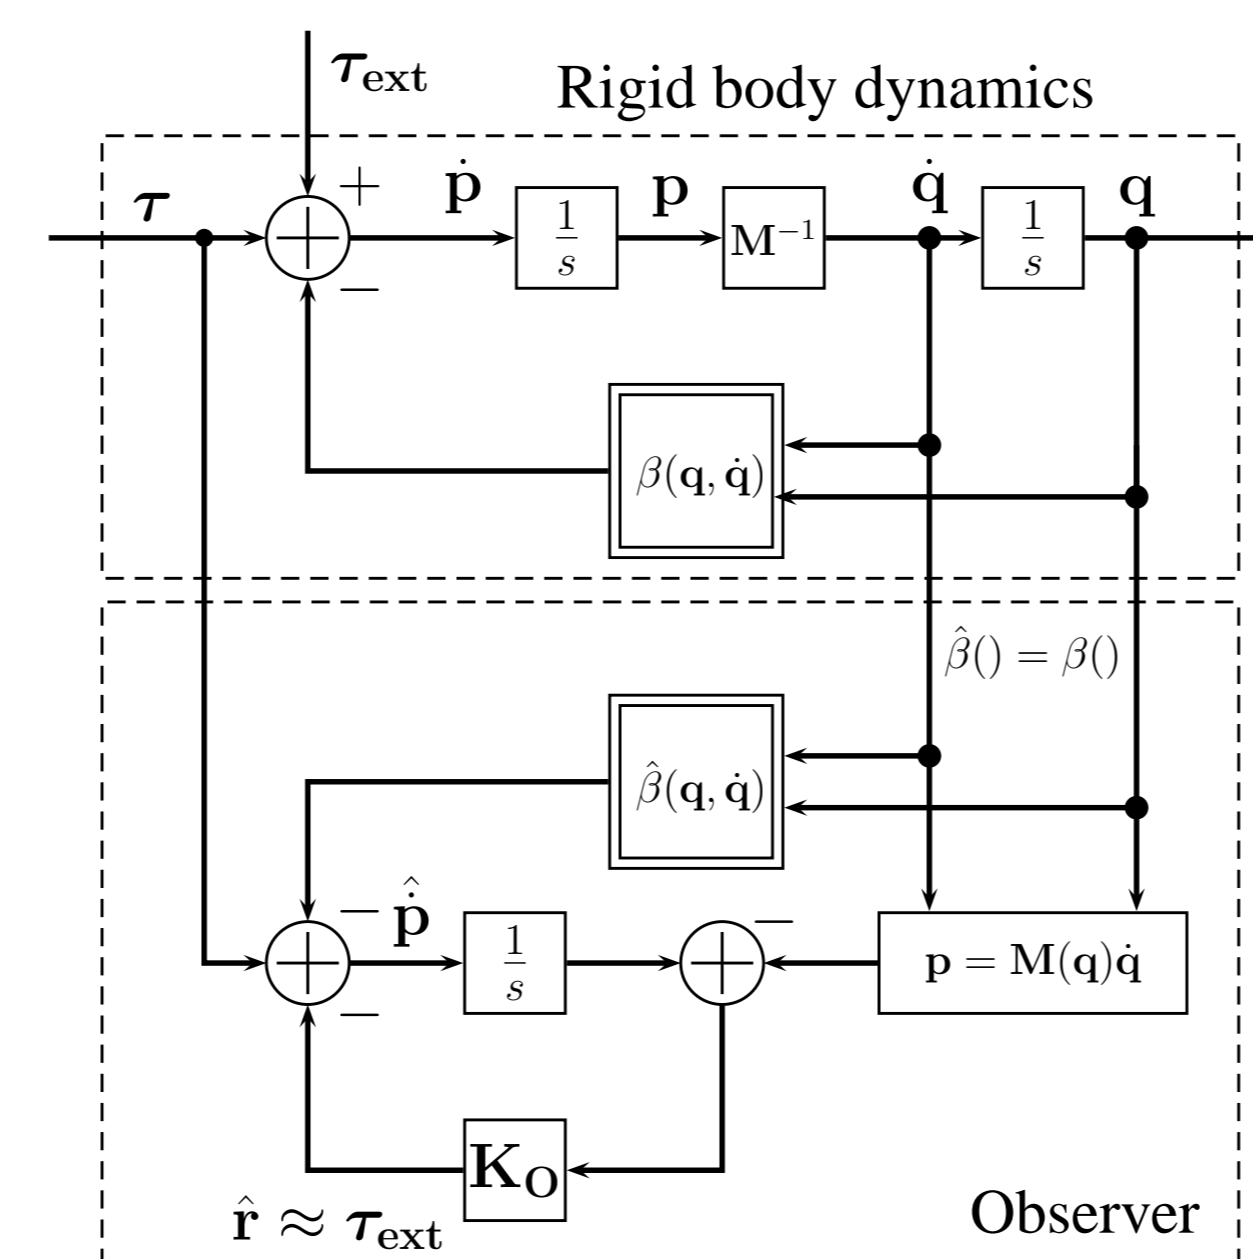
$\boldsymbol{\tau}_{\text{ext}}$

Rigid body dynamics

$\boldsymbol{\tau}$

$+$

$\dot{\mathbf{p}}$

$\frac{1}{s}$

$\mathbf{p}$

$\mathbf{M}^{-1}$

$\dot{\mathbf{q}}$

$\frac{1}{s}$

$\mathbf{q}$

$-$

$\beta(\mathbf{q}, \dot{\mathbf{q}})$

$\hat{\beta}() = \beta()$

$\hat{\beta}(\mathbf{q}, \dot{\mathbf{q}})$

$-$

$\hat{\dot{\mathbf{p}}}$

$\frac{1}{s}$

$-$

$\mathbf{p} = \mathbf{M}(\mathbf{q})\dot{\mathbf{q}}$

$-$

$\mathbf{K_O}$

$\hat{\mathbf{r}} \approx \boldsymbol{\tau}_{\text{ext}}$

Observer